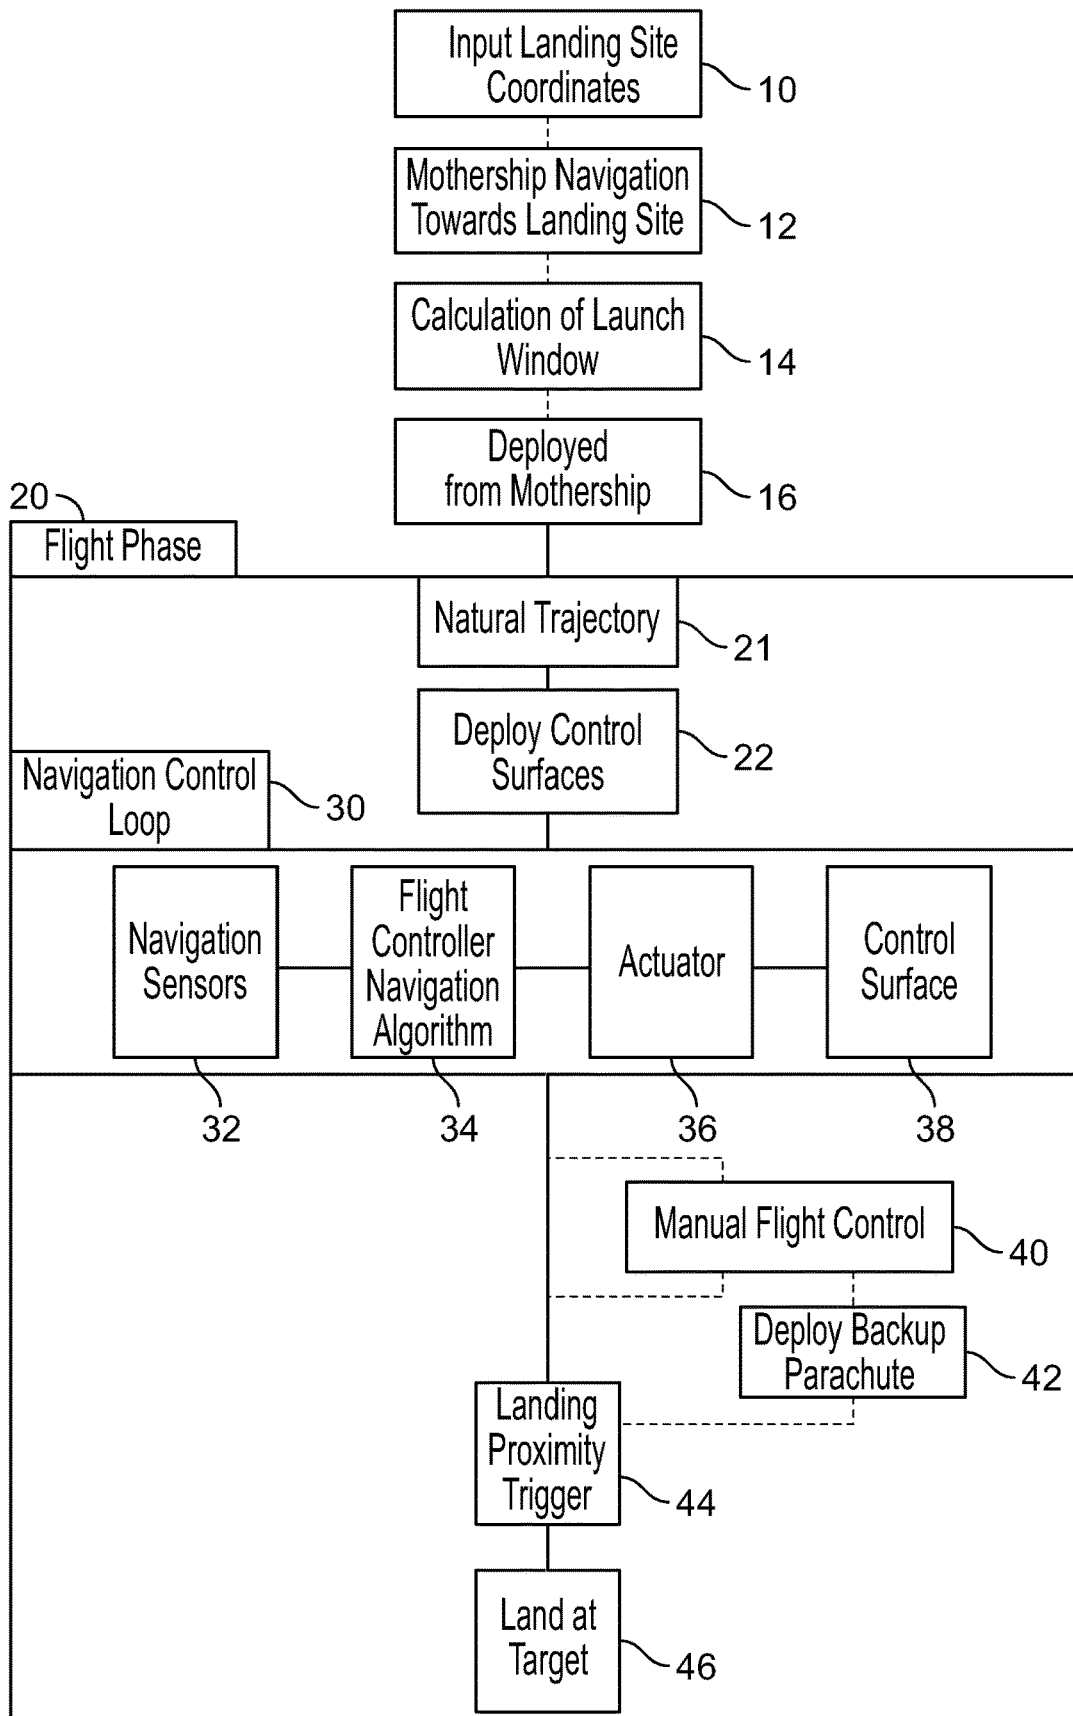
Input Landing Site Coordinates
10

Mothership Navigation Towards Landing Site
12

Calculation of Launch Window
14

Deployed from Mothership
16

20

Flight Phase

Natural Trajectory
21

Deploy Control Surfaces
22

Navigation Control Loop
30

Navigation Sensors

Flight Controller Navigation Algorithm

Actuator

Control Surface

32

34

36

38

Manual Flight Control
40

Deploy Backup Parachute
42

Landing Proximity Trigger
44

Land at Target
46